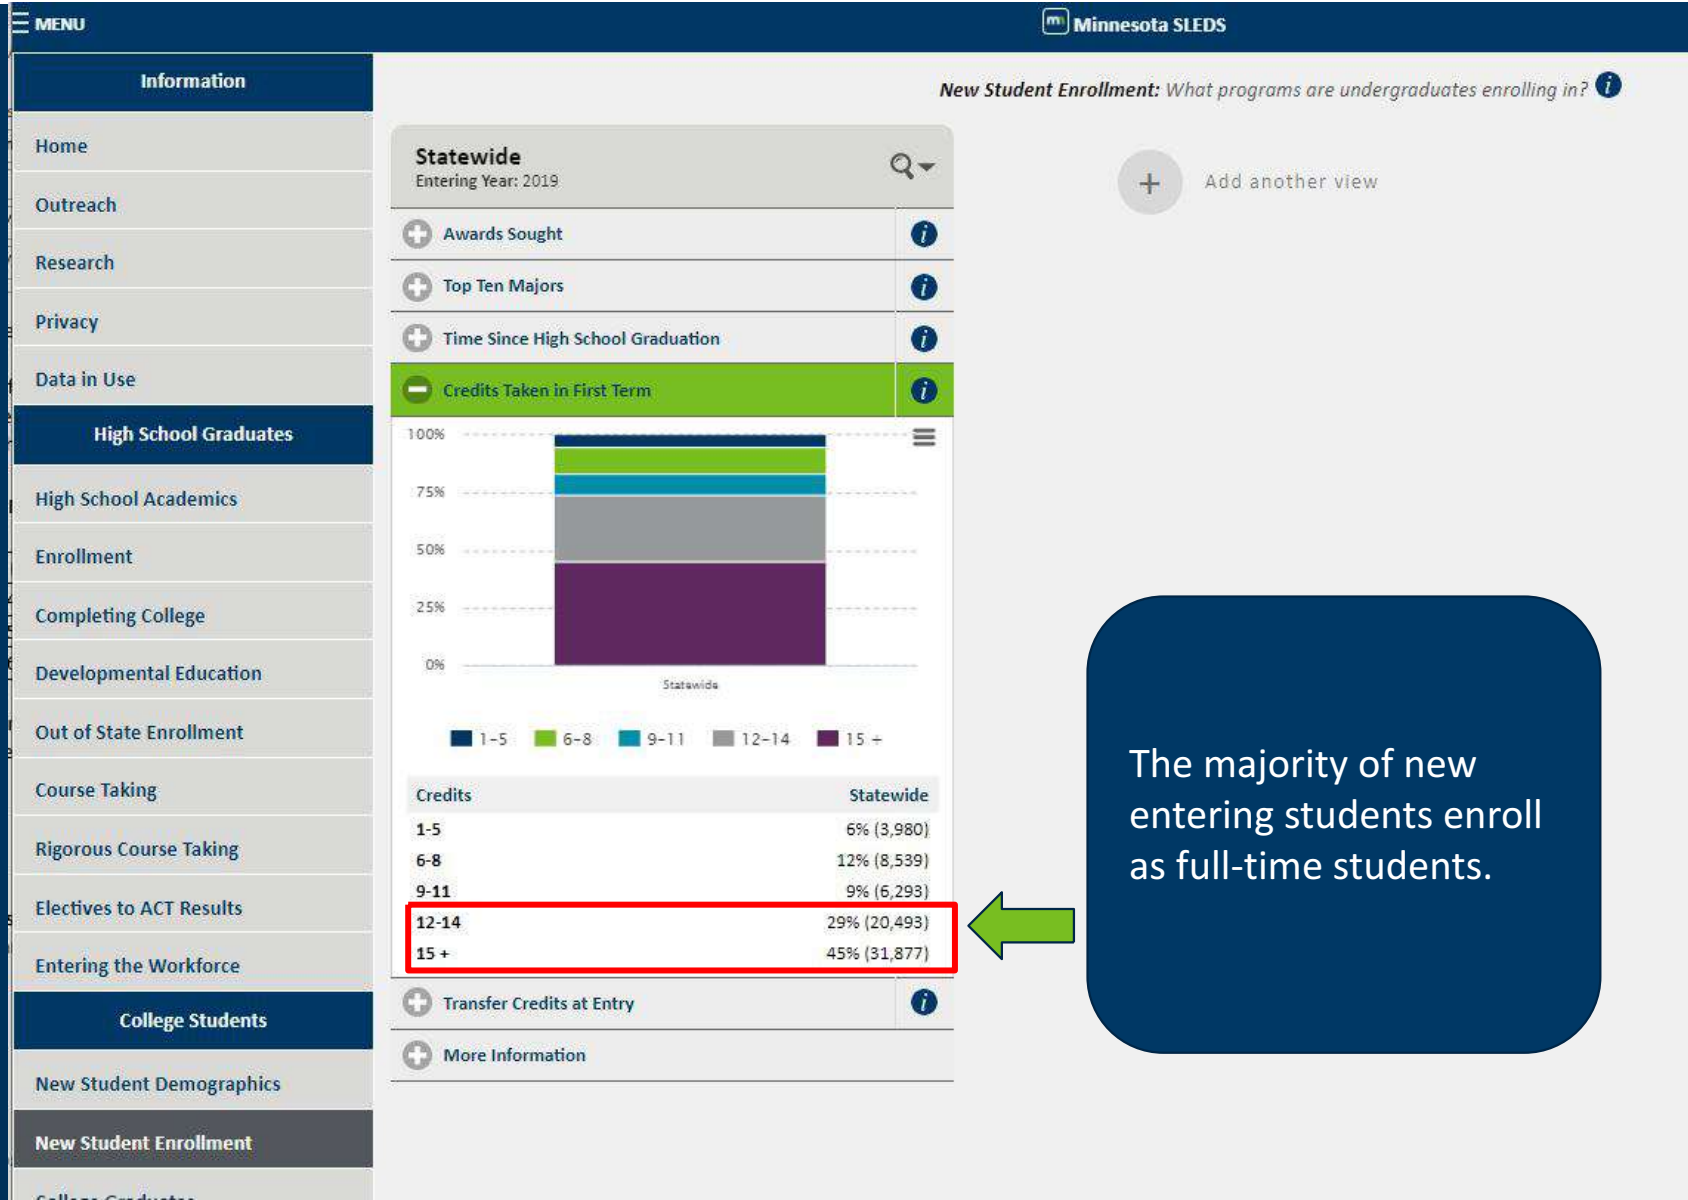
MENU

Minnesota SLEDS

Information

Home

Outreach

Research

Privacy

Data in Use

High School Graduates

High School Academics

Enrollment

Completing College

Developmental Education

Out of State Enrollment

Course Taking

Rigorous Course Taking

Electives to ACT Results

Entering the Workforce

College Students

New Student Demographics

New Student Enrollment

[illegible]

*New Student Enrollment:* *What programs are undergraduates enrolling in?*

Statewide
Entering Year: 2019

Add another view

Awards Sought

Top Ten Majors

Time Since High School Graduation

Credits Taken in First Term

100%
75%
50%
25%
0%
Statewide

1-5 6-8 9-11 12-14 15 +

| Credits | Statewide |
|---|---|
| 1-5 | 6% (3,980) |
| 6-8 | 12% (8,539) |
| 9-11 | 9% (6,293) |
| 12-14 | 29% (20,493) |
| 15 + | 45% (31,877) |

Transfer Credits at Entry

More Information

The majority of new entering students enroll as full-time students.